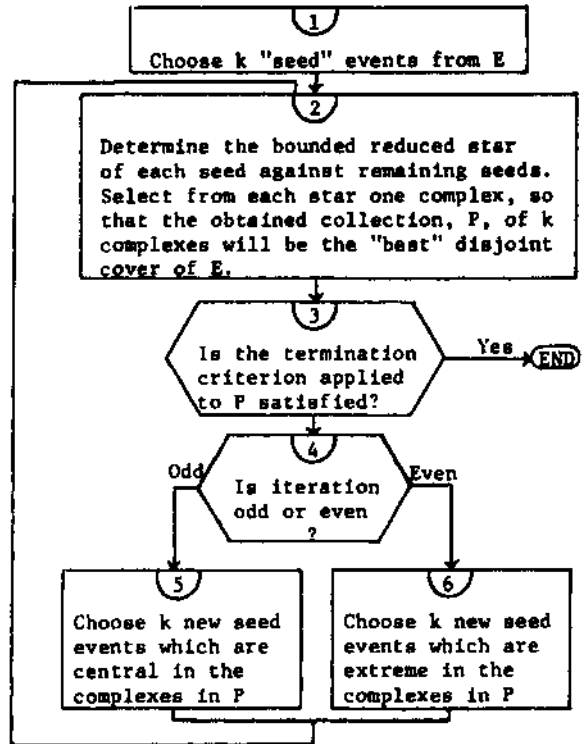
1

Choose k "seed" events from E

2

Determine the bounded reduced star of each seed against remaining seeds. Select from each star one complex, so that the obtained collection, P, of k complexes will be the "best" disjoint cover of E.

3

Is the termination criterion applied to P satisfied?

Yes

END

4

Is iteration odd or even ?

Odd

Even

5

Choose k new seed events which are central in the complexes in P

6

Choose k new seed events which are extreme in the complexes in P